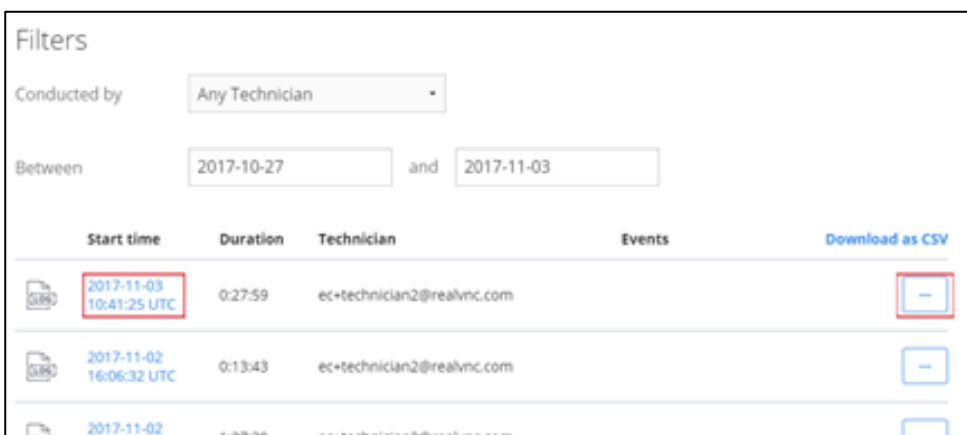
Filters

Conducted by
Any Technician

Between
2017-10-27
and
2017-11-03

| | Start time | Duration | Technician | Events | Download as CSV |
|---|---|---|---|---|---|
| CSV | 2017-11-03 10:41:25 UTC | 0:27:59 | ec+technician2@realvnc.com | | — |
| CSV | 2017-11-02 16:06:32 UTC | 0:13:43 | ec+technician2@realvnc.com | | — |
| | 2017-11-02 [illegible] | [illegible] | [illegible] | | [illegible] |